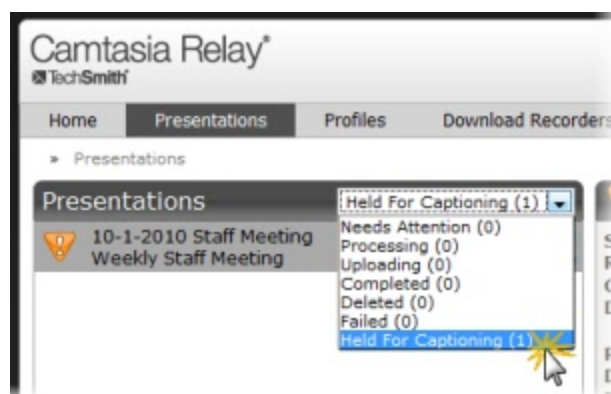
Camtasia Relay®
TechSmith

Home
Presentations
Profiles
Download Recorders

» Presentations

Presentations
Held For Captioning (1)

10-1-2010 Staff Meeting
Weekly Staff Meeting

Needs Attention (0)
Processing (0)
Uploading (0)
Completed (0)
Deleted (0)
Failed (0)
Held For Captioning (1)